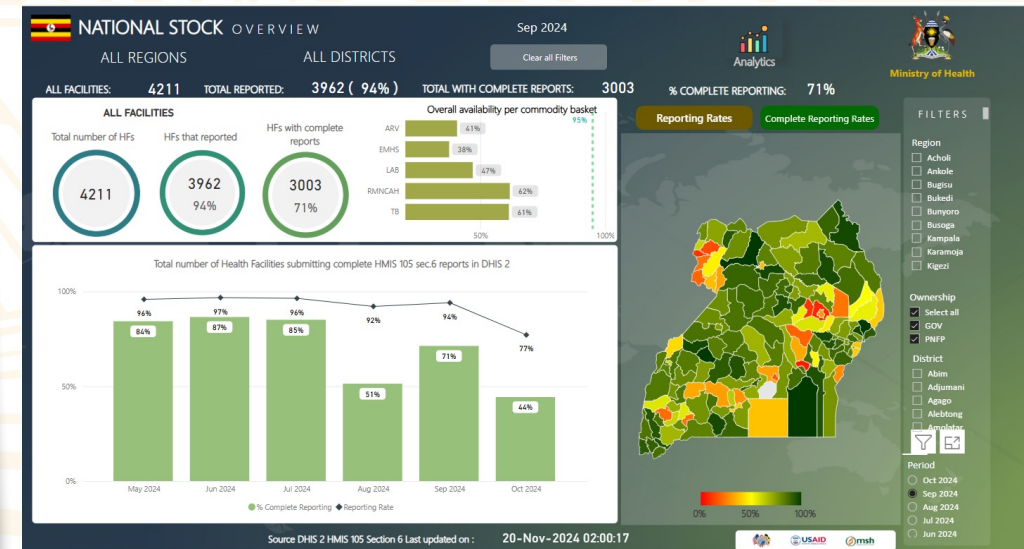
NATIONAL STOCK OVERVIEW

Sep 2024

ALL REGIONS

ALL DISTRICTS

Clear all Filters

Analytics

Ministry of Health

ALL FACILITIES: 4211 TOTAL REPORTED: 3962 ( 94% ) TOTAL WITH COMPLETE REPORTS: 3003 % COMPLETE REPORTING: 71%

ALL FACILITIES

Total number of HFs 4211

HFs that reported 3962 94%

HFs with complete reports 3003 71%

Overall availability per commodity basket

| Commodity | Availability |
|---|---|
| ARV | 61% |
| EMHS | 38% |
| LAB | 47% |
| RMNCAH | 62% |
| TB | 61% |

95%

50%

100%

Reporting Rates

Complete Reporting Rates

FILTERS

Region
Acholi
Ankole
Bugisu
Bukedi
Bunyoro
Busoga
Kampala
Karamoja
Kigezi

Ownership
Select all
GOV
PNFP

District
Abim
Adjumani
Agago
Alebtong
Amolatar

Period
Oct 2024
Sep 2024
Aug 2024
Jul 2024
Jun 2024

Total number of Health Facilities submitting complete HMIS 105 sec.6 reports in DHIS 2

| Month | % Complete Reporting | Reporting Rate |
|---|---|---|
| May 2024 | 84% | 96% |
| Jun 2024 | 87% | 97% |
| Jul 2024 | 85% | 96% |
| Aug 2024 | 51% | 92% |
| Sep 2024 | 71% | 94% |
| Oct 2024 | 44% | 77% |

100%
50%
0%

% Complete Reporting ◆ Reporting Rate

0% 50% 100%

Source DHIS 2 HMIS 105 Section 6 Last updated on : 20-Nov-2024 02:00:17

USAID msh